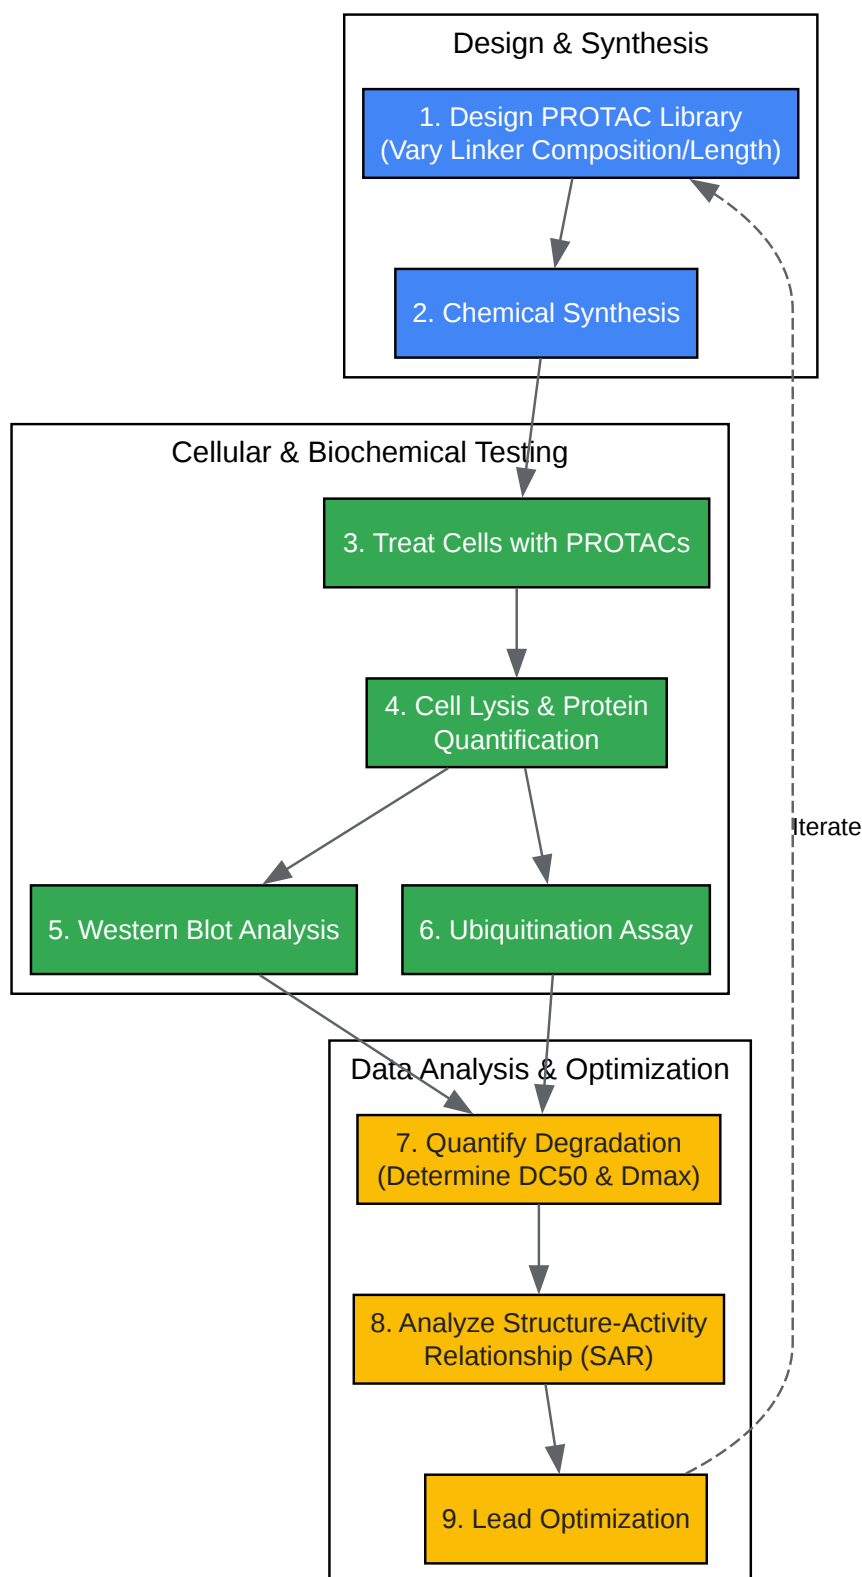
Design & Synthesis

1. Design PROTAC Library (Vary Linker Composition/Length)

2. Chemical Synthesis

Cellular & Biochemical Testing

3. Treat Cells with PROTACs

4. Cell Lysis & Protein Quantification

5. Western Blot Analysis

6. Ubiquitination Assay

Data Analysis & Optimization

7. Quantify Degradation (Determine DC50 & Dmax)

8. Analyze Structure-Activity Relationship (SAR)

9. Lead Optimization

Iterate